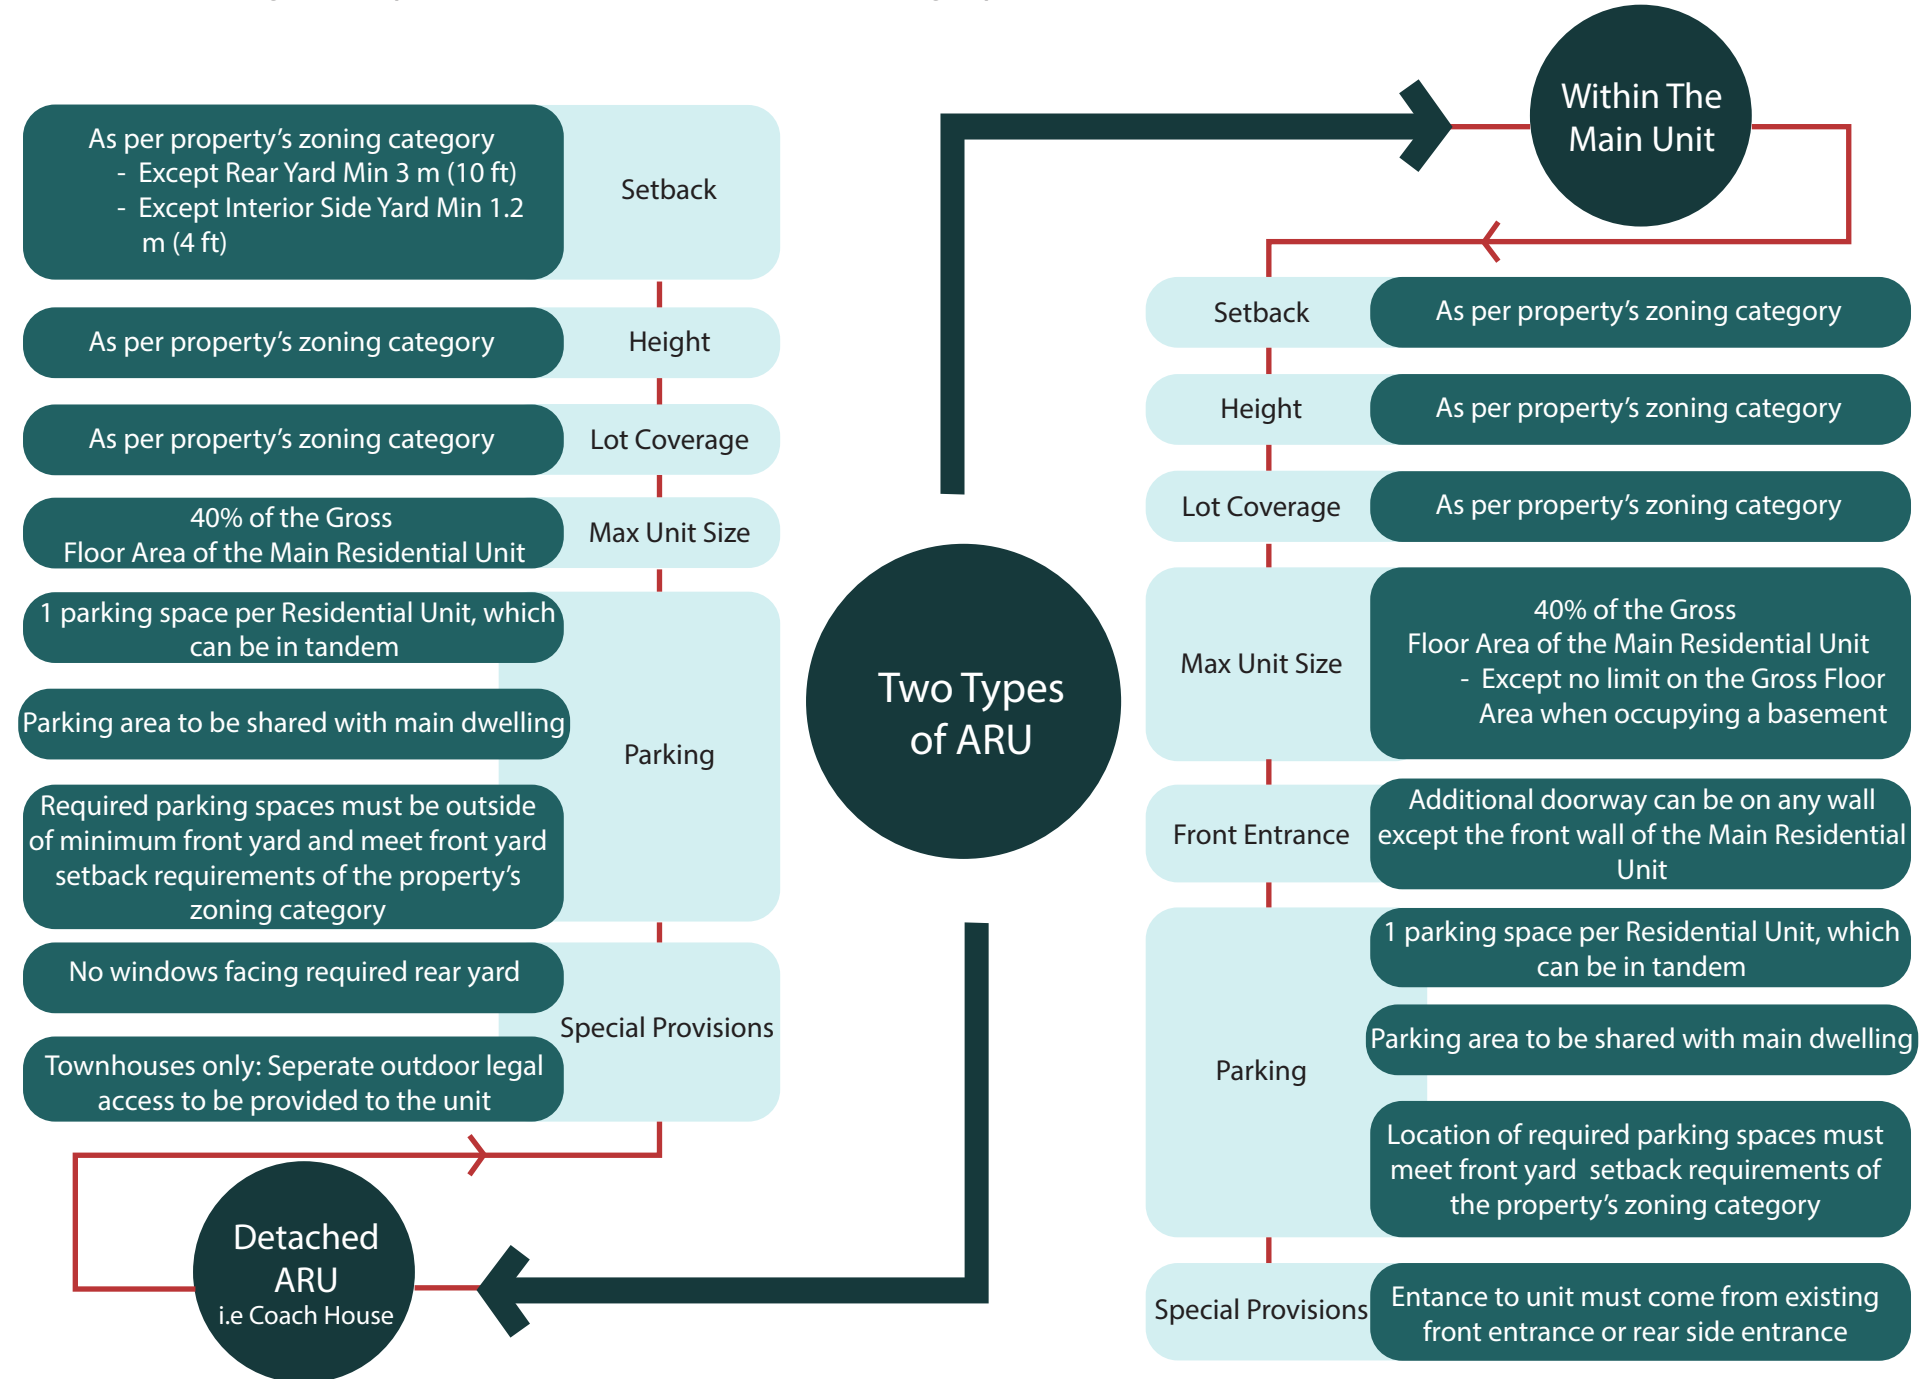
Two Types of ARU

Within The Main Unit

Setback
As per property's zoning category

Height
As per property's zoning category

Lot Coverage
As per property's zoning category

Max Unit Size
40% of the Gross Floor Area of the Main Residential Unit
- Except no limit on the Gross Floor Area when occupying a basement

Front Entrance
Additional doorway can be on any wall except the front wall of the Main Residential Unit

Parking
1 parking space per Residential Unit, which can be in tandem
Parking area to be shared with main dwelling
Location of required parking spaces must meet front yard setback requirements of the property's zoning category

Special Provisions
Entance to unit must come from existing front entrance or rear side entrance

Detached ARU
i.e Coach House

Setback
As per property's zoning category
- Except Rear Yard Min 3 m (10 ft)
- Except Interior Side Yard Min 1.2 m (4 ft)

Height
As per property's zoning category

Lot Coverage
As per property's zoning category

Max Unit Size
40% of the Gross Floor Area of the Main Residential Unit

Parking
1 parking space per Residential Unit, which can be in tandem
Parking area to be shared with main dwelling
Required parking spaces must be outside of minimum front yard and meet front yard setback requirements of the property's zoning category

Special Provisions
No windows facing required rear yard
Townhouses only: Seperate outdoor legal access to be provided to the unit